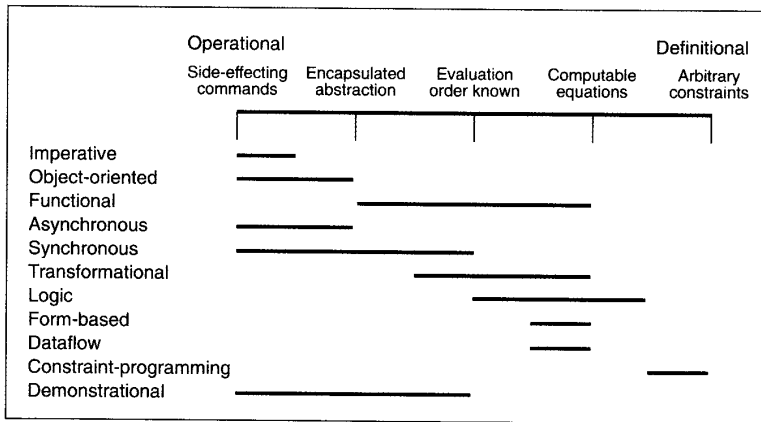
Operational

Definitional

Side-effecting commands

Encapsulated abstraction

Evaluation order known

Computable equations

Arbitrary constraints

Imperative
Object-oriented
Functional
Asynchronous
Synchronous
Transformational
Logic
Form-based
Dataflow
Constraint-programming
Demonstrational